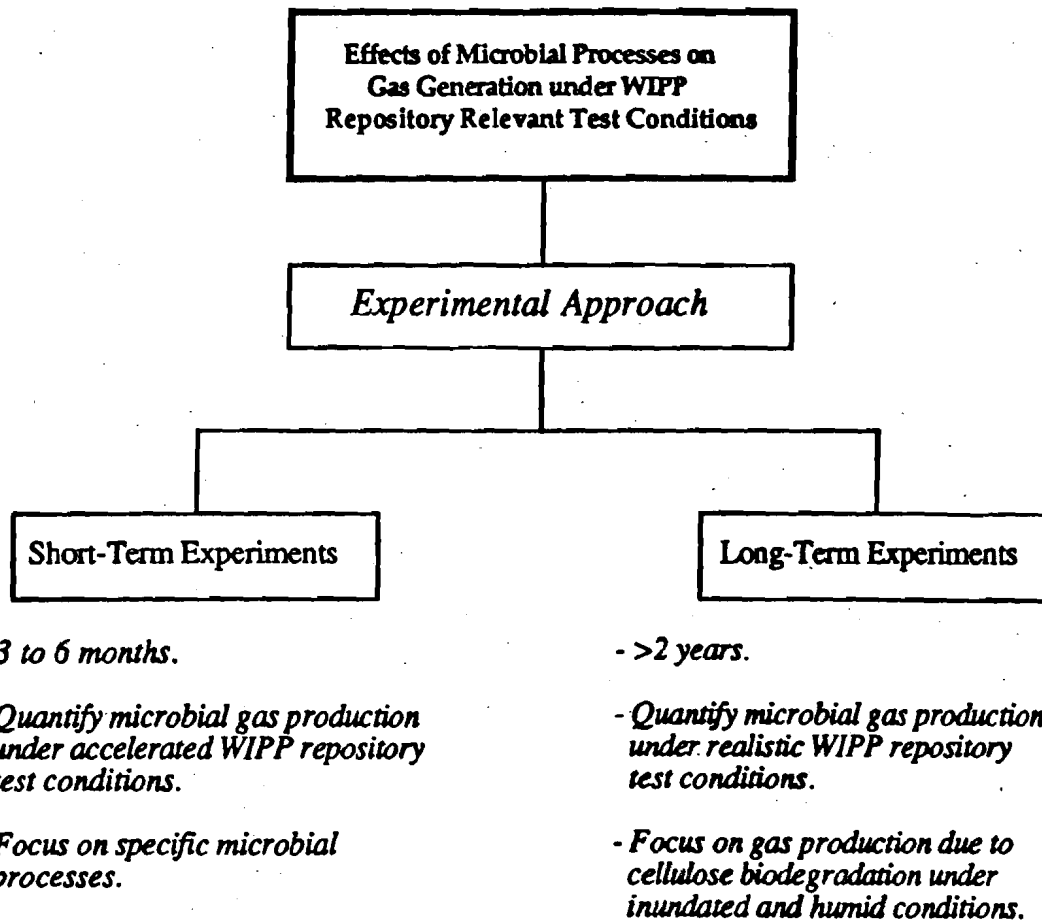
Effects of Microbial Processes on Gas Generation under WIPP Repository Relevant Test Conditions

Experimental Approach

Short-Term Experiments

Long-Term Experiments

3 to 6 months.

Quantify microbial gas production under accelerated WIPP repository test conditions.

Focus on specific microbial processes.

- >2 years.

- Quantify microbial gas production under realistic WIPP repository test conditions.

- Focus on gas production due to cellulose biodegradation under inundated and humid conditions.